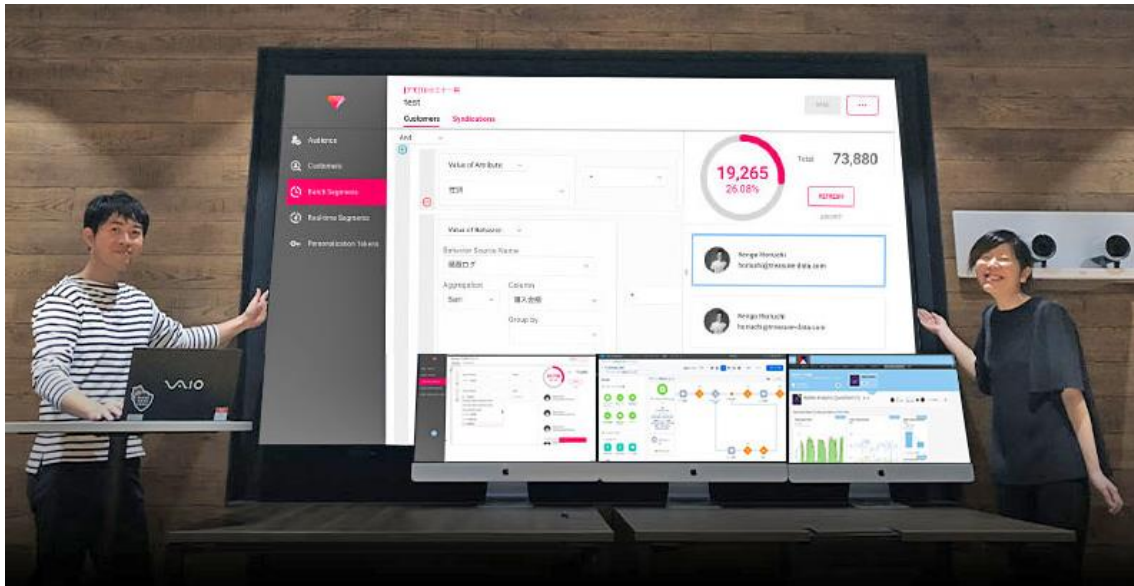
Audience
Customers
Batch Segments
Real-time Segments
Personalization Tokens

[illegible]
test
Customers
Syndications
And
Value of Attribute
性別
Value of Behavior
Behavior Source Name
閲覧ログ
Aggregation
Sum
Column
購入金額
Group by

19,265
26.08%
Total
73,880
REFRESH

Norigo Horiuchi
horiuchi@treasure-data.com
Norigo Horiuchi
horiuchi@treasure-data.com

VAIO